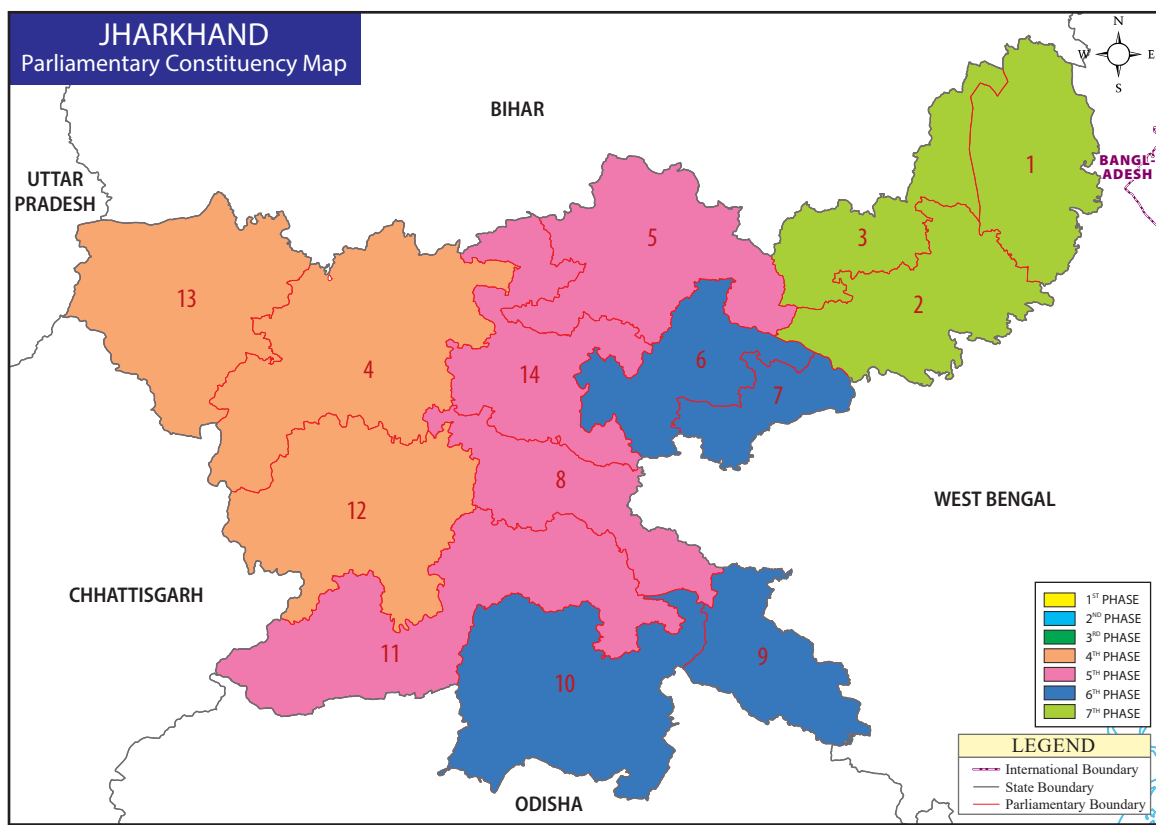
JHARKHAND
Parliamentary Constituency Map

N
W E
S

BIHAR

UTTAR PRADESH

BANGLADESH

1
2
3
4
5
6
7
8
9
10
11
12
13
14

WEST BENGAL

CHHATTISGARH

ODISHA

1$^{ST}$ PHASE
2$^{ND}$ PHASE
3$^{RD}$ PHASE
4$^{TH}$ PHASE
5$^{TH}$ PHASE
6$^{TH}$ PHASE
7$^{TH}$ PHASE

LEGEND
International Boundary
State Boundary
Parliamentary Boundary